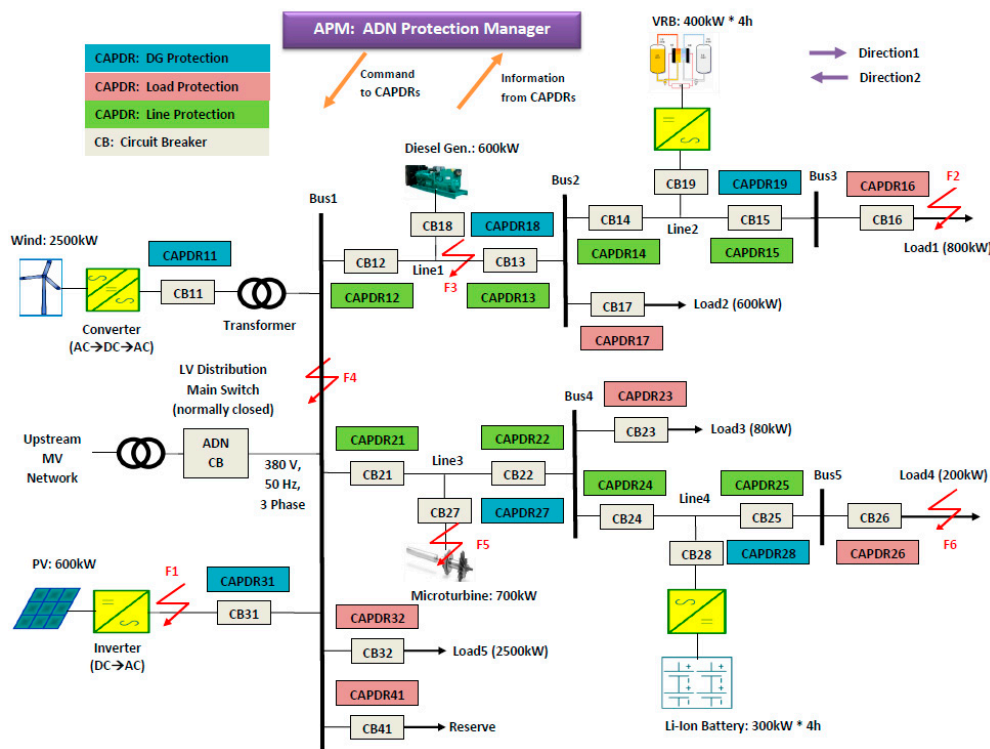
APM: ADN Protection Manager

CAPDR: DG Protection
CAPDR: Load Protection
CAPDR: Line Protection
CB: Circuit Breaker

Command to CAPDRs
Information from CAPDRs

VRB: 400kW * 4h

Direction1
Direction2

Diesel Gen.: 600kW

Bus1
Bus2
Bus3

CB18
CAPDR18
CB19
CAPDR19
CAPDR16
F2
CB14
CB15
CB16
Line2
Load1 (800kW)
CAPDR14
CAPDR15

Wind: 2500kW
CAPDR11
CB11
Converter (AC→DC→AC)
Transformer
CB12
Line1
CB13
F3
CAPDR12
CAPDR13
CB17
Load2 (600kW)
CAPDR17

LV Distribution Main Switch (normally closed)
F4

Bus4
CAPDR23
CB23
Load3 (80kW)

Upstream MV Network
ADN CB
CAPDR21
CAPDR22
380 V, 50 Hz, 3 Phase
CB21
Line3
CB22
CAPDR24
CAPDR25
Bus5
Load4 (200kW)
CB27
CAPDR27
Line4
CB24
CB25
CB26
F5
CB28
CAPDR28
CAPDR26
F6

PV: 600kW
F1
CAPDR31
CB31
Microturbine: 700kW
Inverter (DC→AC)
CAPDR32
CB32
Load5 (2500kW)
CAPDR41
CB41
Reserve
Li-Ion Battery: 300kW * 4h